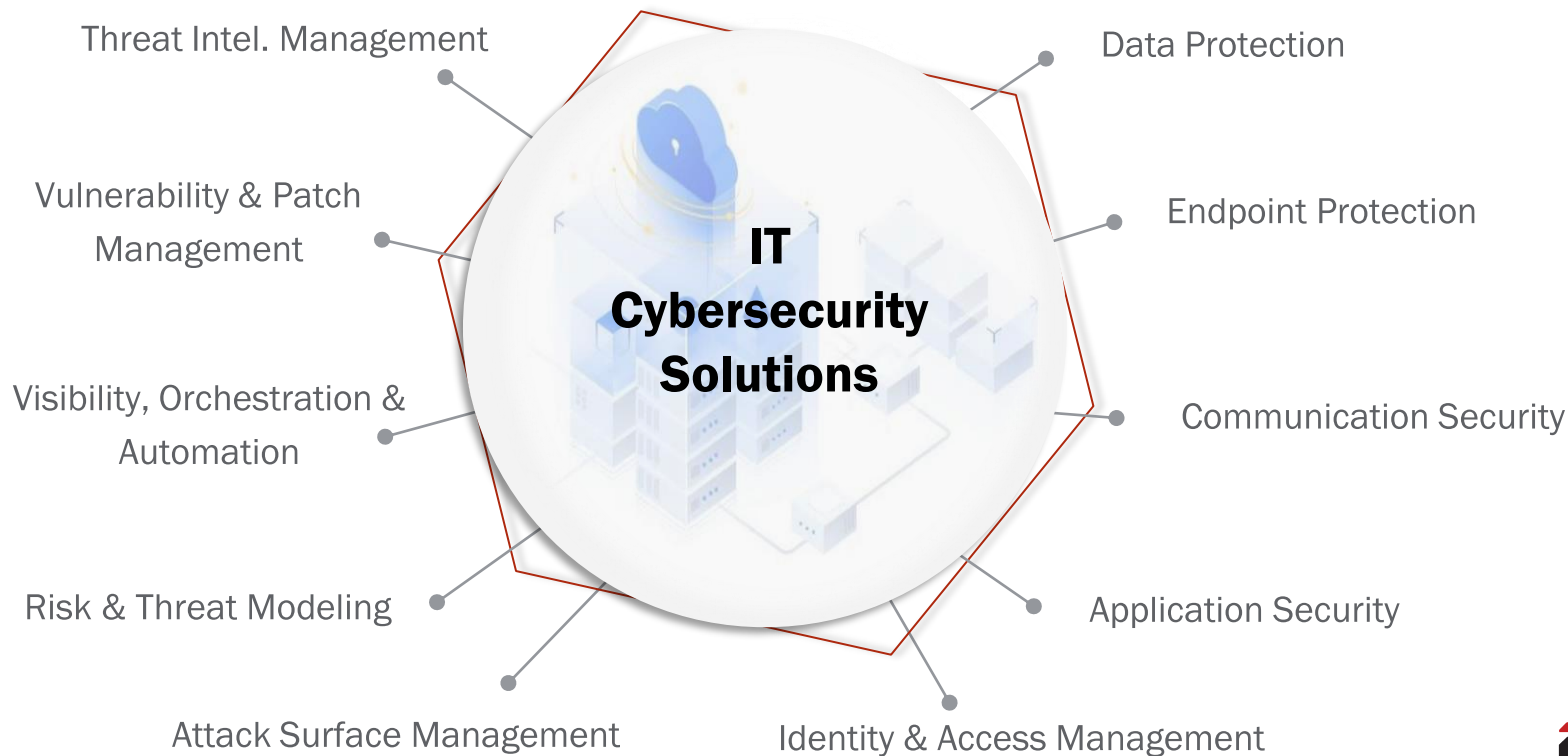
Threat Intel. Management

Data Protection

Vulnerability & Patch Management

Endpoint Protection

IT Cybersecurity Solutions

Visibility, Orchestration & Automation

Communication Security

Risk & Threat Modeling

Application Security

Attack Surface Management

Identity & Access Management